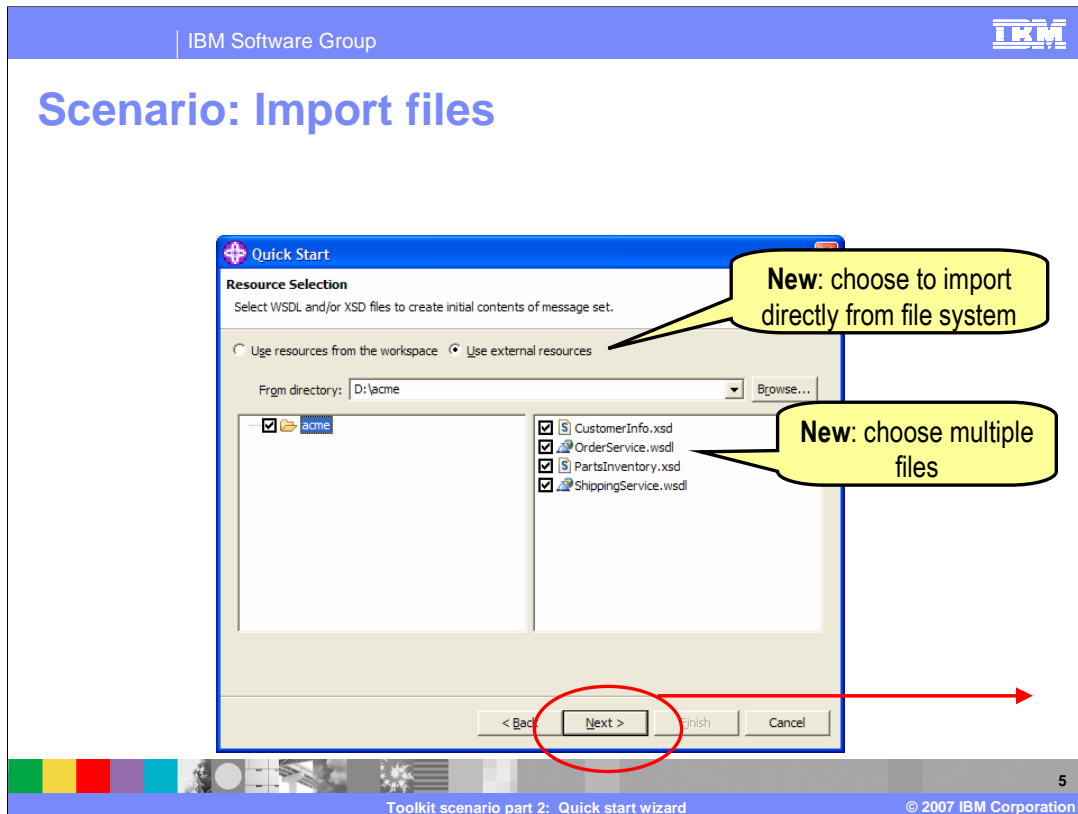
IBM Software Group

IBM

Scenario: Import files

Quick Start

Resource Selection

Select WSDL and/or XSD files to create initial contents of message set.

Use resources from the workspace

Use external resources

From directory: D:\acme

Browse...

acme

CustomerInfo.xsd

OrderService.wsdl

PartsInventory.xsd

ShippingService.wsdl

< Back

Next >

Finish

Cancel

New: choose to import directly from file system

New: choose multiple files

5

Toolkit scenario part 2: Quick start wizard

© 2007 IBM Corporation